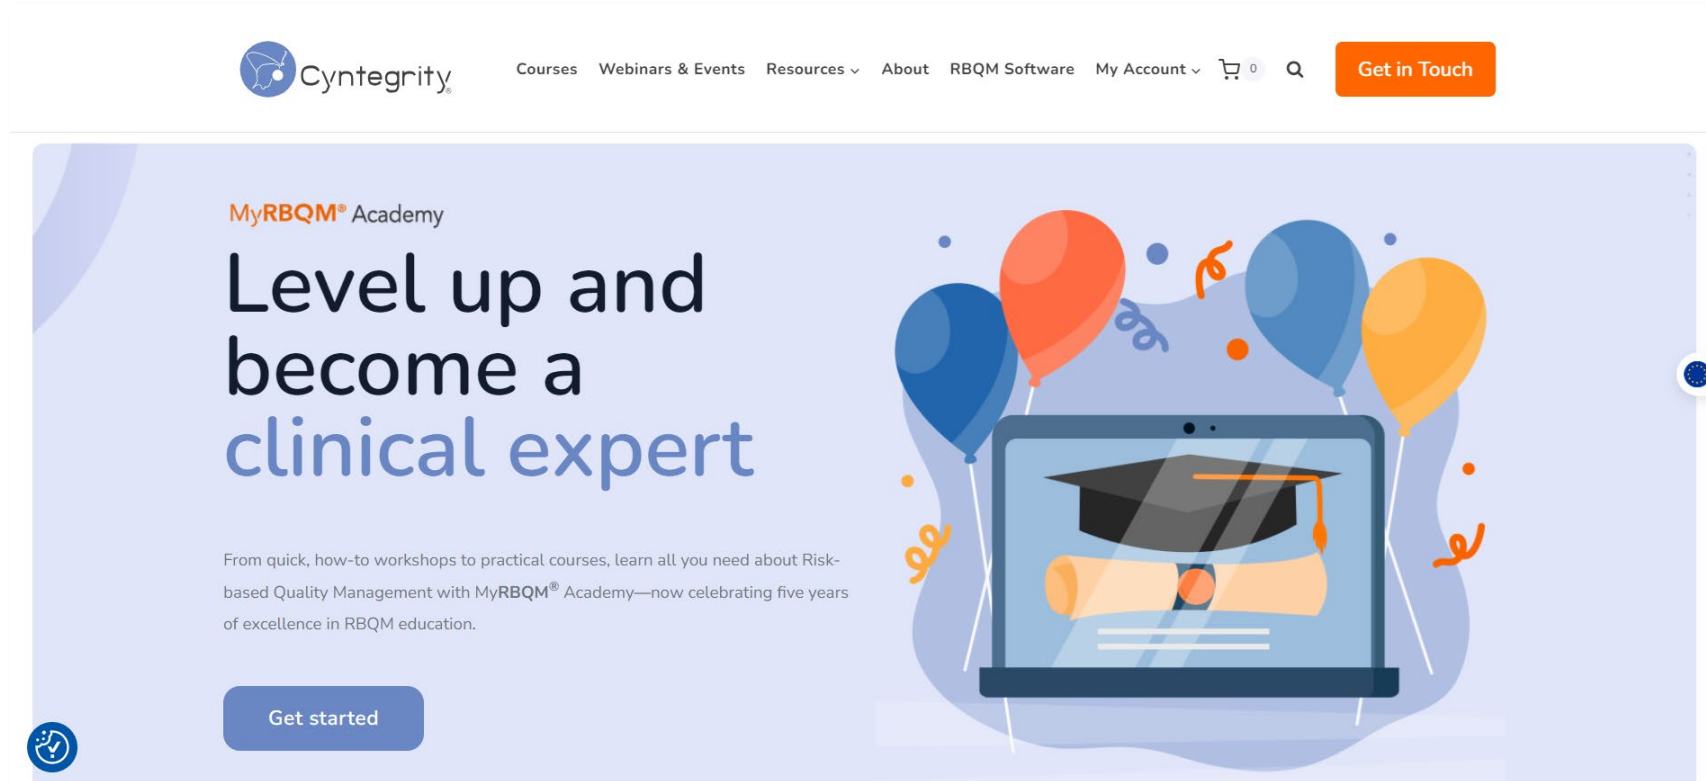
Cyntegrity

Courses Webinars & Events Resources About RBQM Software My Account 0

Get in Touch

MyRBQM® Academy

Level up and become a clinical expert

From quick, how-to workshops to practical courses, learn all you need about Risk-based Quality Management with MyRBQM® Academy—now celebrating five years of excellence in RBQM education.

Get started